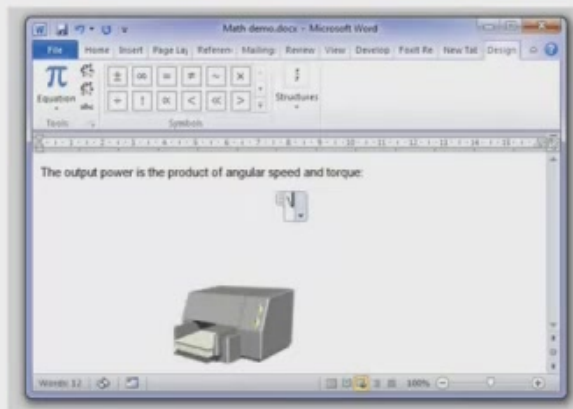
Math demo.docx - Microsoft Word

File Home Insert Page La Referen Mailing Review View Develop Foxit Re New Tal Design

Equation

Tools

$\pm$ $\infty$ $=$ $\neq$ $\sim$ $\times$
$\div$ $!$ $\propto$ $<$ $\ll$ $>$

Symbols

Structures

The output power is the product of angular speed and torque:

Words: 12

100%